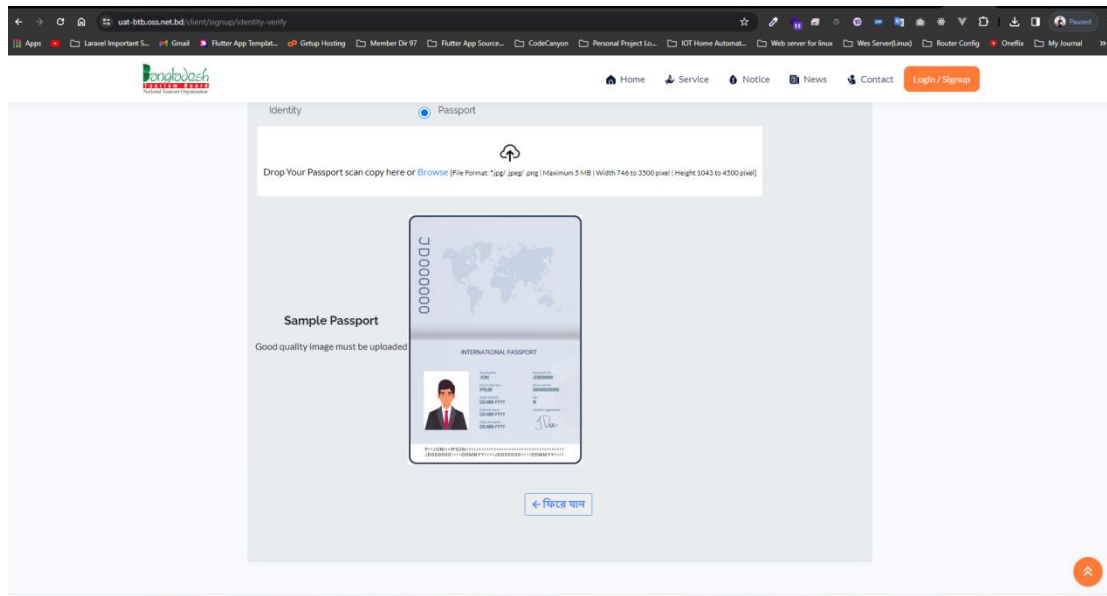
uat-btb.oss.net.bd/client/signup/identity-verify

Paused

Apps Laravel Important S... Gmail Flutter App Templat... Getup Hosting Member Dir 97 Flutter App Source... CodeCanyon Personal Project Lo... IOT Home Automat... Web server for linux Wes Server(Linux) Router Config Oneflix My Journal

Bangladesh Tourism Board National Tourism Organization

Home Service Notice News Contact Login / Signup

Identity

Passport

Drop Your Passport scan copy here or Browse [File Format: *jpg/ .jpeg/ .png | Maximum 5 MB | Width 746 to 3500 pixel | Height 1043 to 4500 pixel]

JD000000

Sample Passport

Good quality image must be uploaded

INTERNATIONAL PASSPORT

JON

JD000000

P<<JON<<IPSUM<<<<<<<<<<<<<<<<<<<<<<<<<<<<<<<<
JD000000<<<DDMMYY<<<<JD000000<<<DDMMYY<<<<

← ফিরে যান